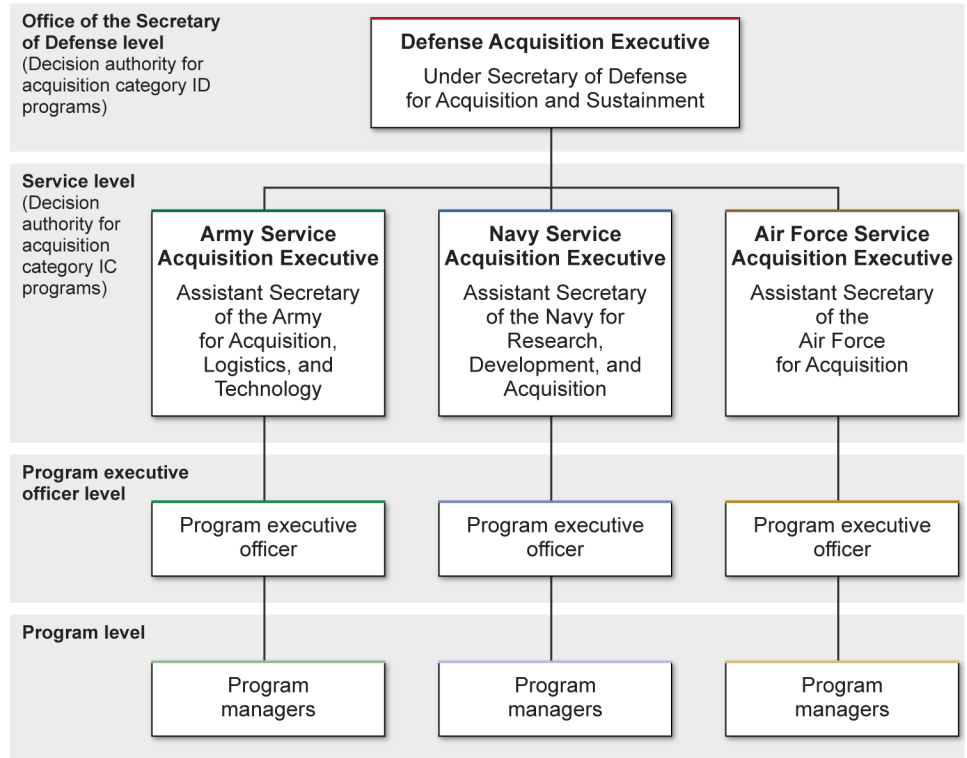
Office of the Secretary of Defense level
(Decision authority for acquisition category ID programs)

Defense Acquisition Executive
Under Secretary of Defense for Acquisition and Sustainment

Service level
(Decision authority for acquisition category IC programs)

Army Service Acquisition Executive
Assistant Secretary of the Army for Acquisition, Logistics, and Technology

Navy Service Acquisition Executive
Assistant Secretary of the Navy for Research, Development, and Acquisition

Air Force Service Acquisition Executive
Assistant Secretary of the Air Force for Acquisition

Program executive officer level

Program executive officer

Program executive officer

Program executive officer

Program level

Program managers

Program managers

Program managers